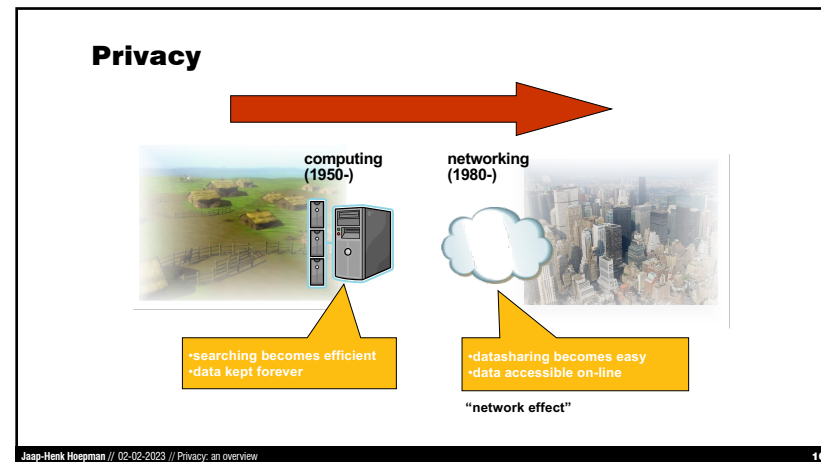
Privacy

computing (1950-)

networking (1980-)

•searching becomes efficient
•data kept forever

•datasharing becomes easy
•data accessible on-line

"network effect"

Jaap-Henk Hoepman // 02-02-2023 // Privacy: an overview

1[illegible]